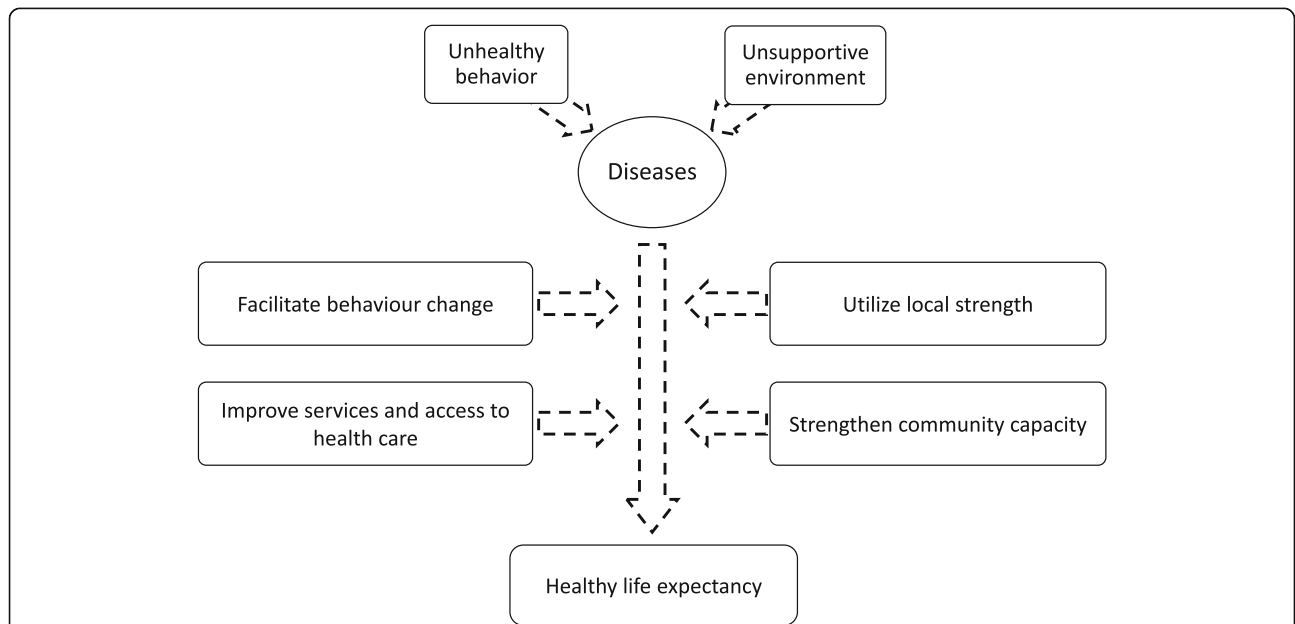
Unhealthy behavior

Unsupportive environment

Diseases

Facilitate behaviour change

Utilize local strength

Improve services and access to health care

Strengthen community capacity

Healthy life expectancy